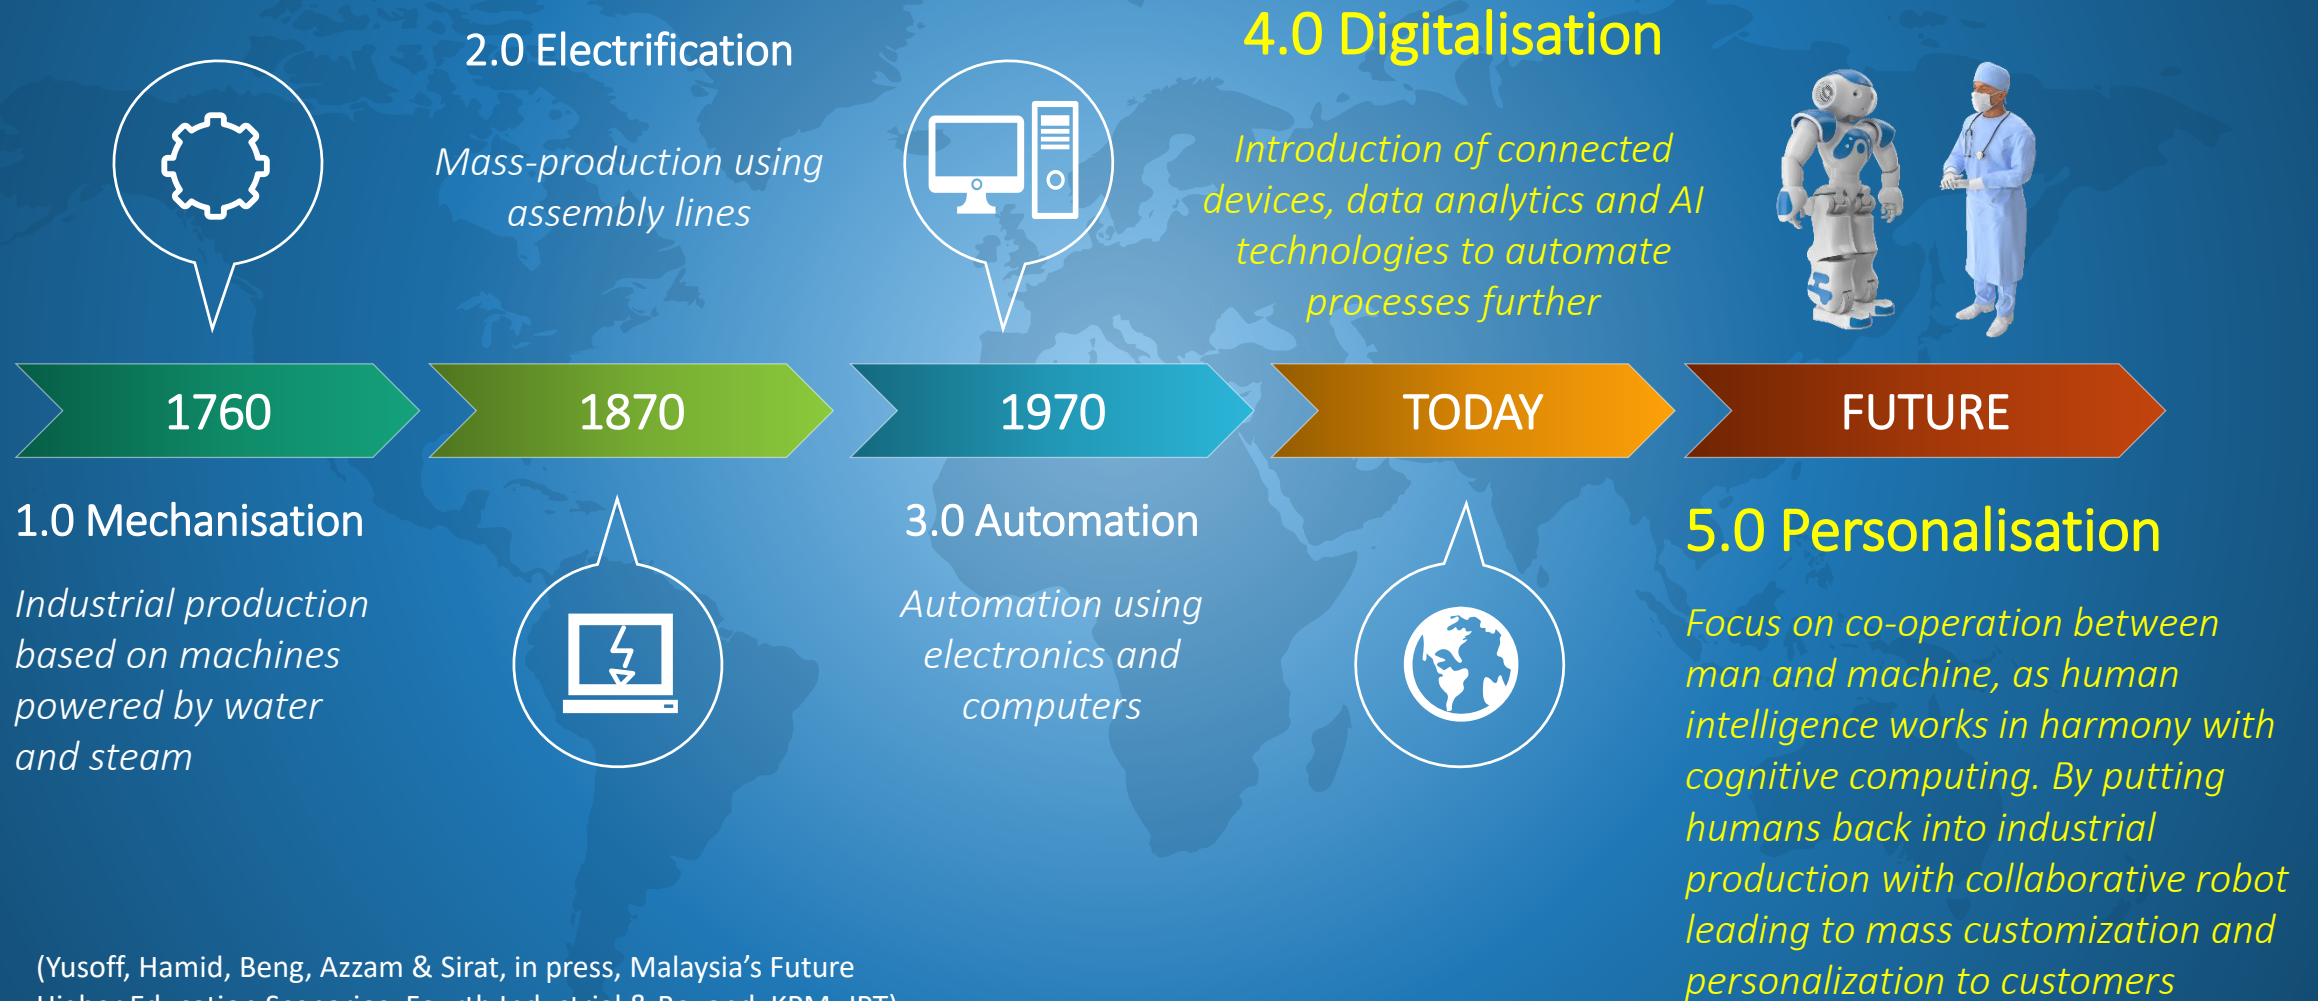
2.0 Electrification

Mass-production using assembly lines

4.0 Digitalisation

Introduction of connected devices, data analytics and AI technologies to automate processes further

1760

1870

1970

TODAY

FUTURE

1.0 Mechanisation

Industrial production based on machines powered by water and steam

3.0 Automation

Automation using electronics and computers

5.0 Personalisation

Focus on co-operation between man and machine, as human intelligence works in harmony with cognitive computing. By putting humans back into industrial production with collaborative robot leading to mass customization and personalization to customers

(Yusoff, Hamid, Beng, Azzam & Sirat, in press, Malaysia's Future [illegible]